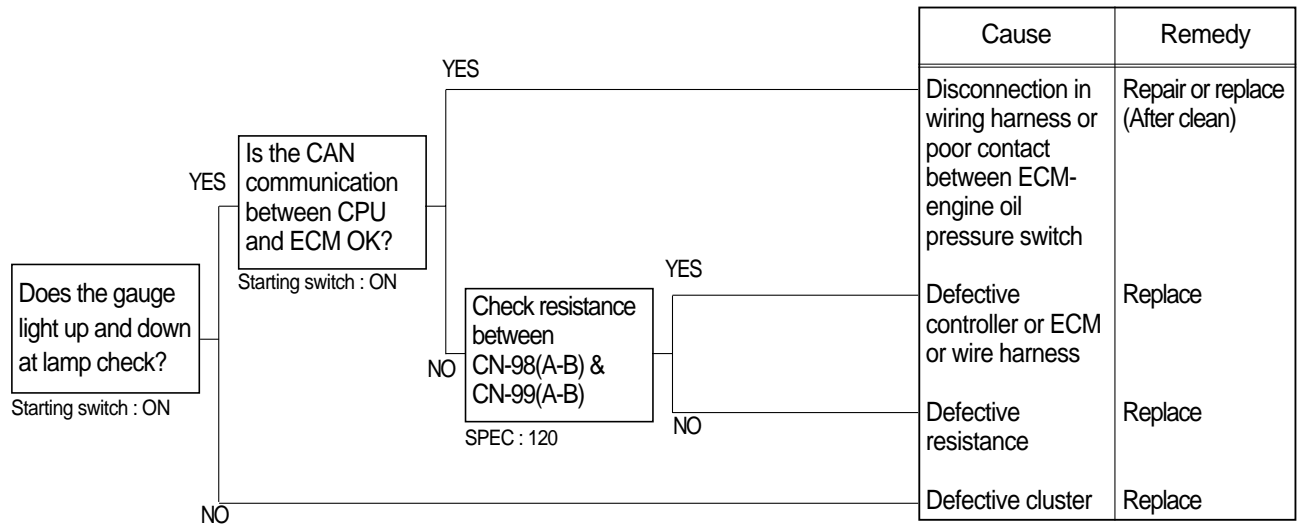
Does the gauge light up and down at lamp check?

Starting switch : ON

YES

Is the CAN communication between CPU and ECM OK?

Starting switch : ON

YES

NO

Check resistance between CN-98(A-B) & CN-99(A-B)

SPEC : 120

YES

NO

NO

| Cause | Remedy |
|---|---|
| Disconnection in wiring harness or poor contact between ECM-engine oil pressure switch | Repair or replace (After clean) |
| Defective controller or ECM or wire harness | Replace |
| Defective resistance | Replace |
| Defective cluster | Replace |